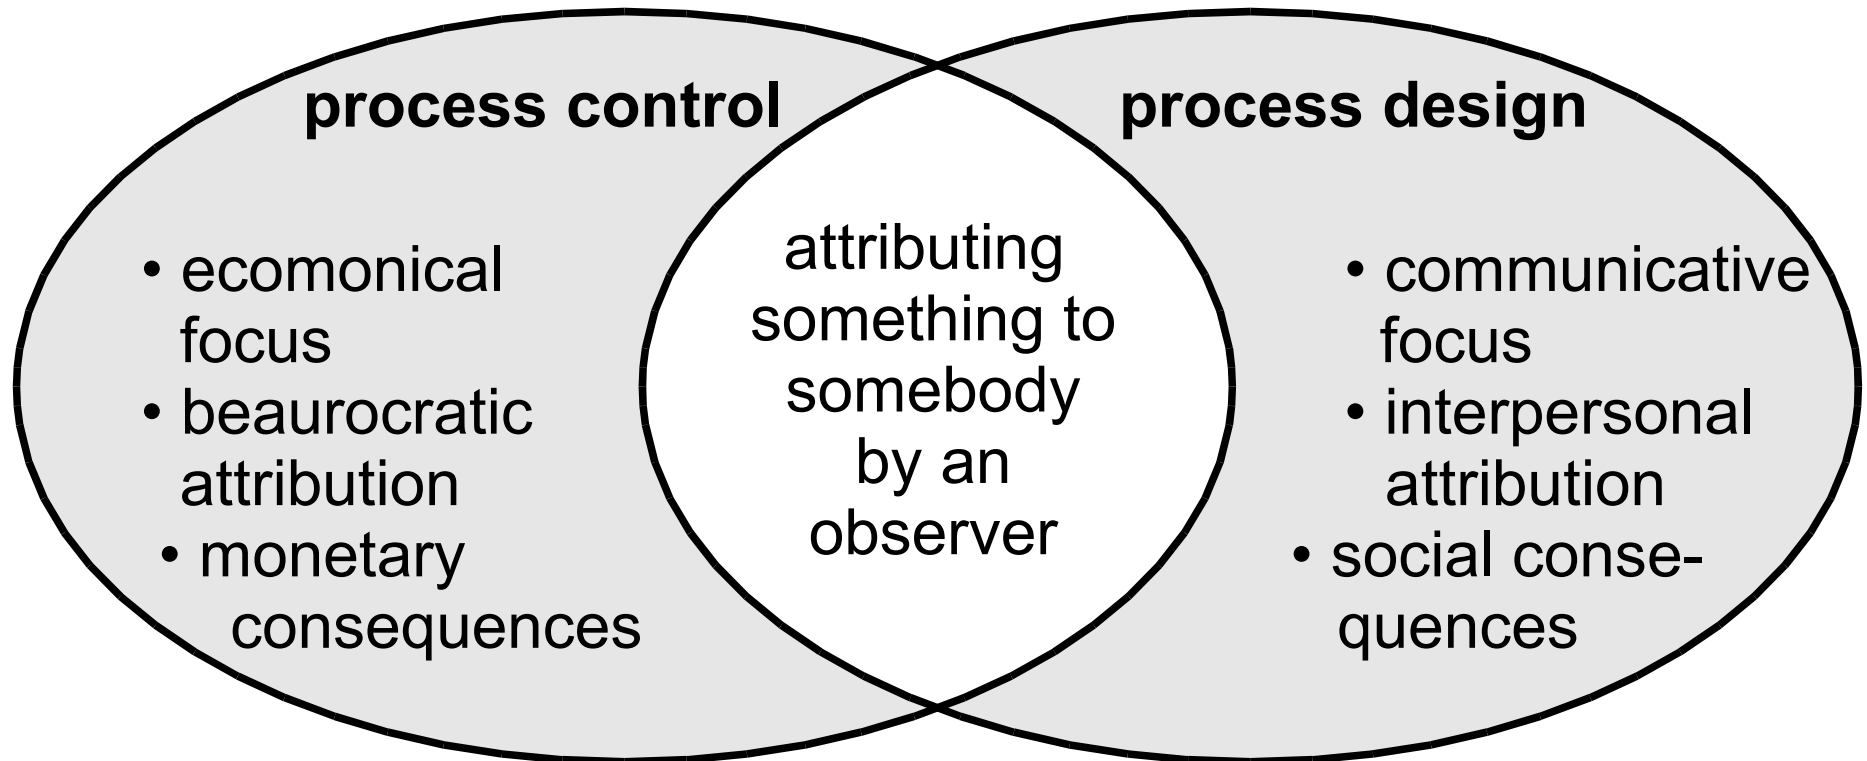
process control

• ecomonical focus
• beaurocratic attribution
• monetary consequences

attributing something to somebody by an observer

process design

• communicative focus
• interpersonal attribution
• social consequences